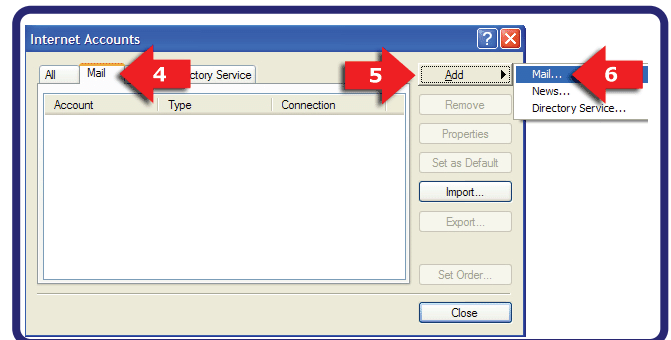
Internet Accounts

All | Mail | 4 | ctory Service

| Account | Type | Connection |
|---|---|---|

5 Add

Remove

Properties

Set as Default

Import...

Export...

Set Order...

Close

Mail... 6

News...

Directory Service...